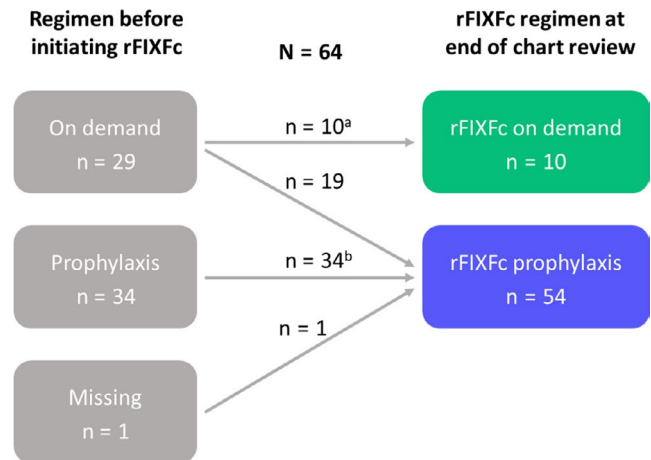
Regimen before initiating rFIXFc

N = 64

rFIXFc regimen at end of chart review

On demand
n = 29

n = 10$^a$

n = 19

rFIXFc on demand
n = 10

Prophylaxis
n = 34

n = 34$^b$

rFIXFc prophylaxis
n = 54

n = 1

Missing
n = 1